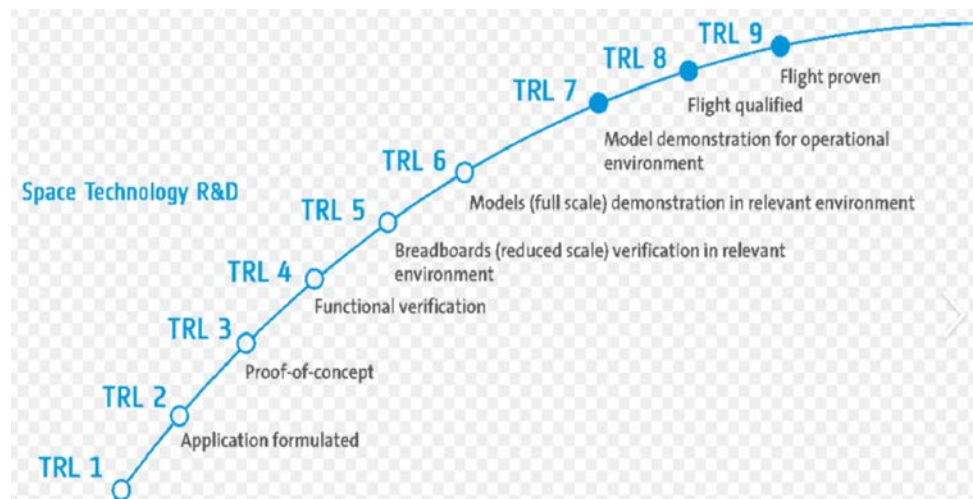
TRL 9
Flight proven
TRL 8
Flight qualified
TRL 7
Model demonstration for operational environment
TRL 6
Models (full scale) demonstration in relevant environment
Space Technology R&D
TRL 5
Breadboards (reduced scale) verification in relevant environment
TRL 4
Functional verification
TRL 3
Proof-of-concept
TRL 2
Application formulated
TRL 1